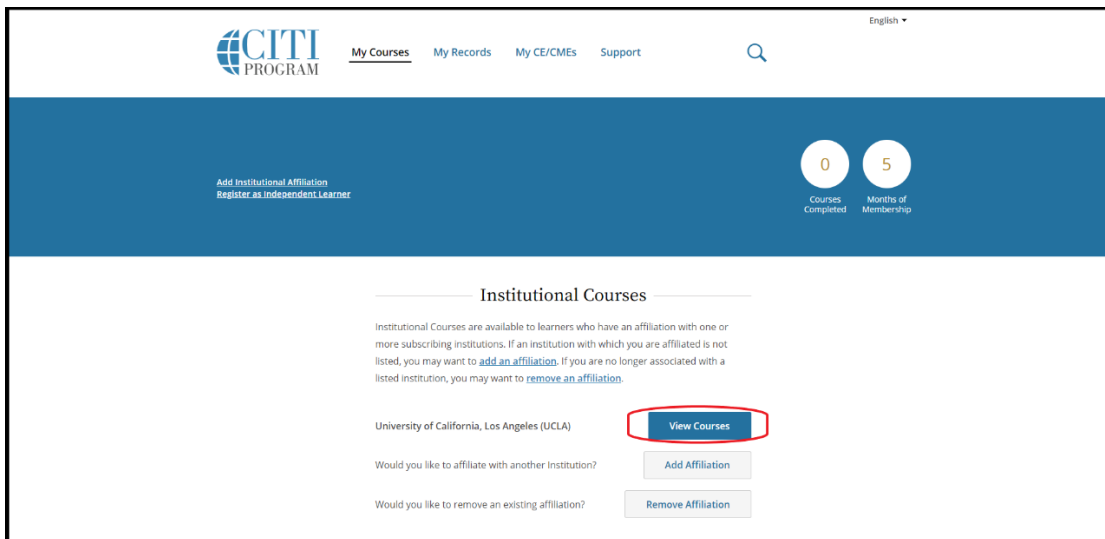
English ▾

CITI PROGRAM

My Courses My Records My CE/CMEs Support

Add Institutional Affiliation
Register as Independent Learner

0
Courses Completed

5
Months of Membership

Institutional Courses

Institutional Courses are available to learners who have an affiliation with one or more subscribing institutions. If an institution with which you are affiliated is not listed, you may want to add an affiliation. If you are no longer associated with a listed institution, you may want to remove an affiliation.

University of California, Los Angeles (UCLA)

View Courses

Would you like to affiliate with another Institution?

Add Affiliation

Would you like to remove an existing affiliation?

Remove Affiliation